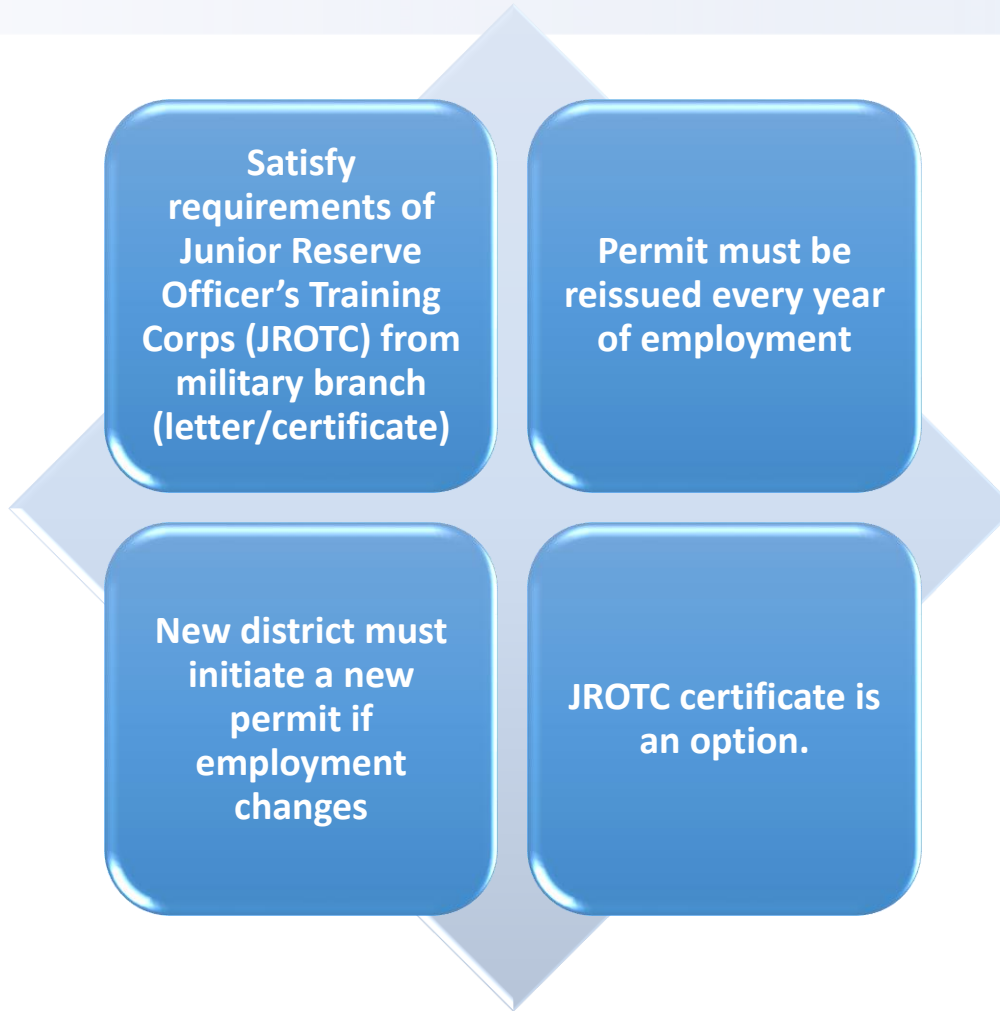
Satisfy requirements of Junior Reserve Officer’s Training Corps (JROTC) from military branch (letter/certificate)

Permit must be reissued every year of employment

New district must initiate a new permit if employment changes

JROTC certificate is an option.